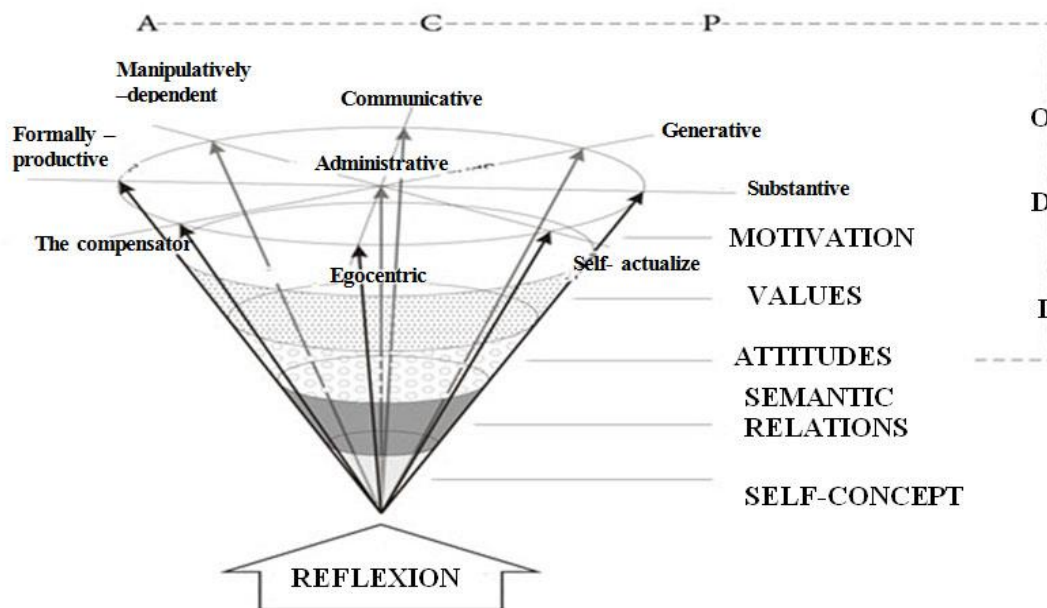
A C P

Manipulatively –dependent

Communicative

Formally – productive

Generative

Administrative

Substantive

The compensator

Egocentric

Self- actualize

MOTIVATION

VALUES

ATTITUDES

SEMANTIC RELATIONS

SELF-CONCEPT

REFLEXION

O

D

I